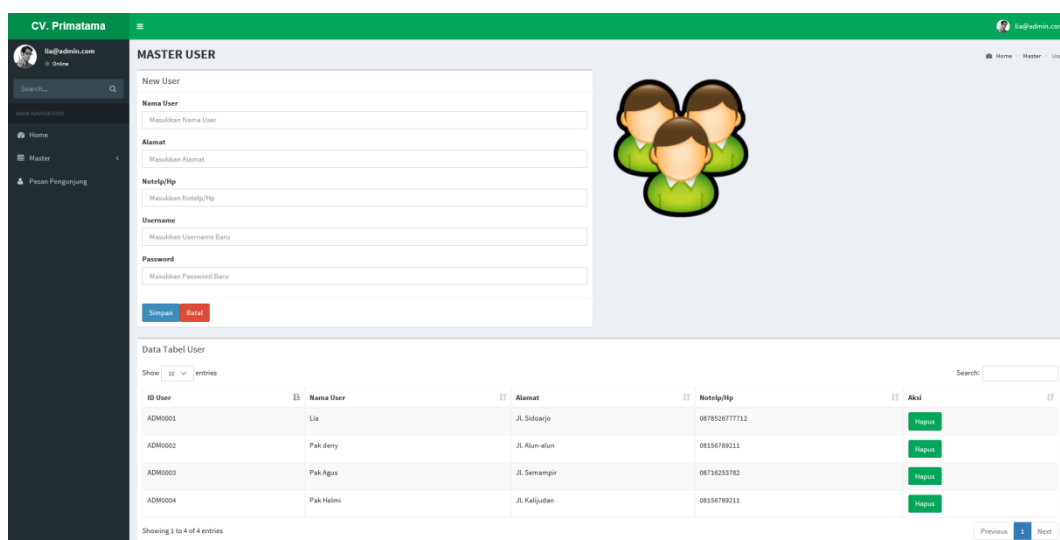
CV. Primatama

lia@admin.com

lia@admin.com
Online

Search...

MAIN NAVIGATION

Home

Master

Pesan Pengunjung

MASTER USER

Home > Master > Us

New User

Nama User
Masukkan Nama User

Alamat
Masukkan Alamat

Notelp/Hp
Masukkan Notelp/Hp

Username
Masukkan Username Baru

Password
Masukkan Password Baru

Simpan Batal

Data Tabel User

Show 10 entries

Search:

| ID User | Nama User | Alamat | Notelp/Hp | Aksi |
|---|---|---|---|---|
| ADM0001 | Lia | JL Sidoarjo | 0878526777712 | Hapus |
| ADM0002 | Pak deny | JL Alun-alun | 08156789211 | Hapus |
| ADM0003 | Pak Agus | JL Semampir | 08716253782 | Hapus |
| ADM0004 | Pak Helmi | JL Kalijudan | 08156789211 | Hapus |

Showing 1 to 4 of 4 entries

Previous 1 Next